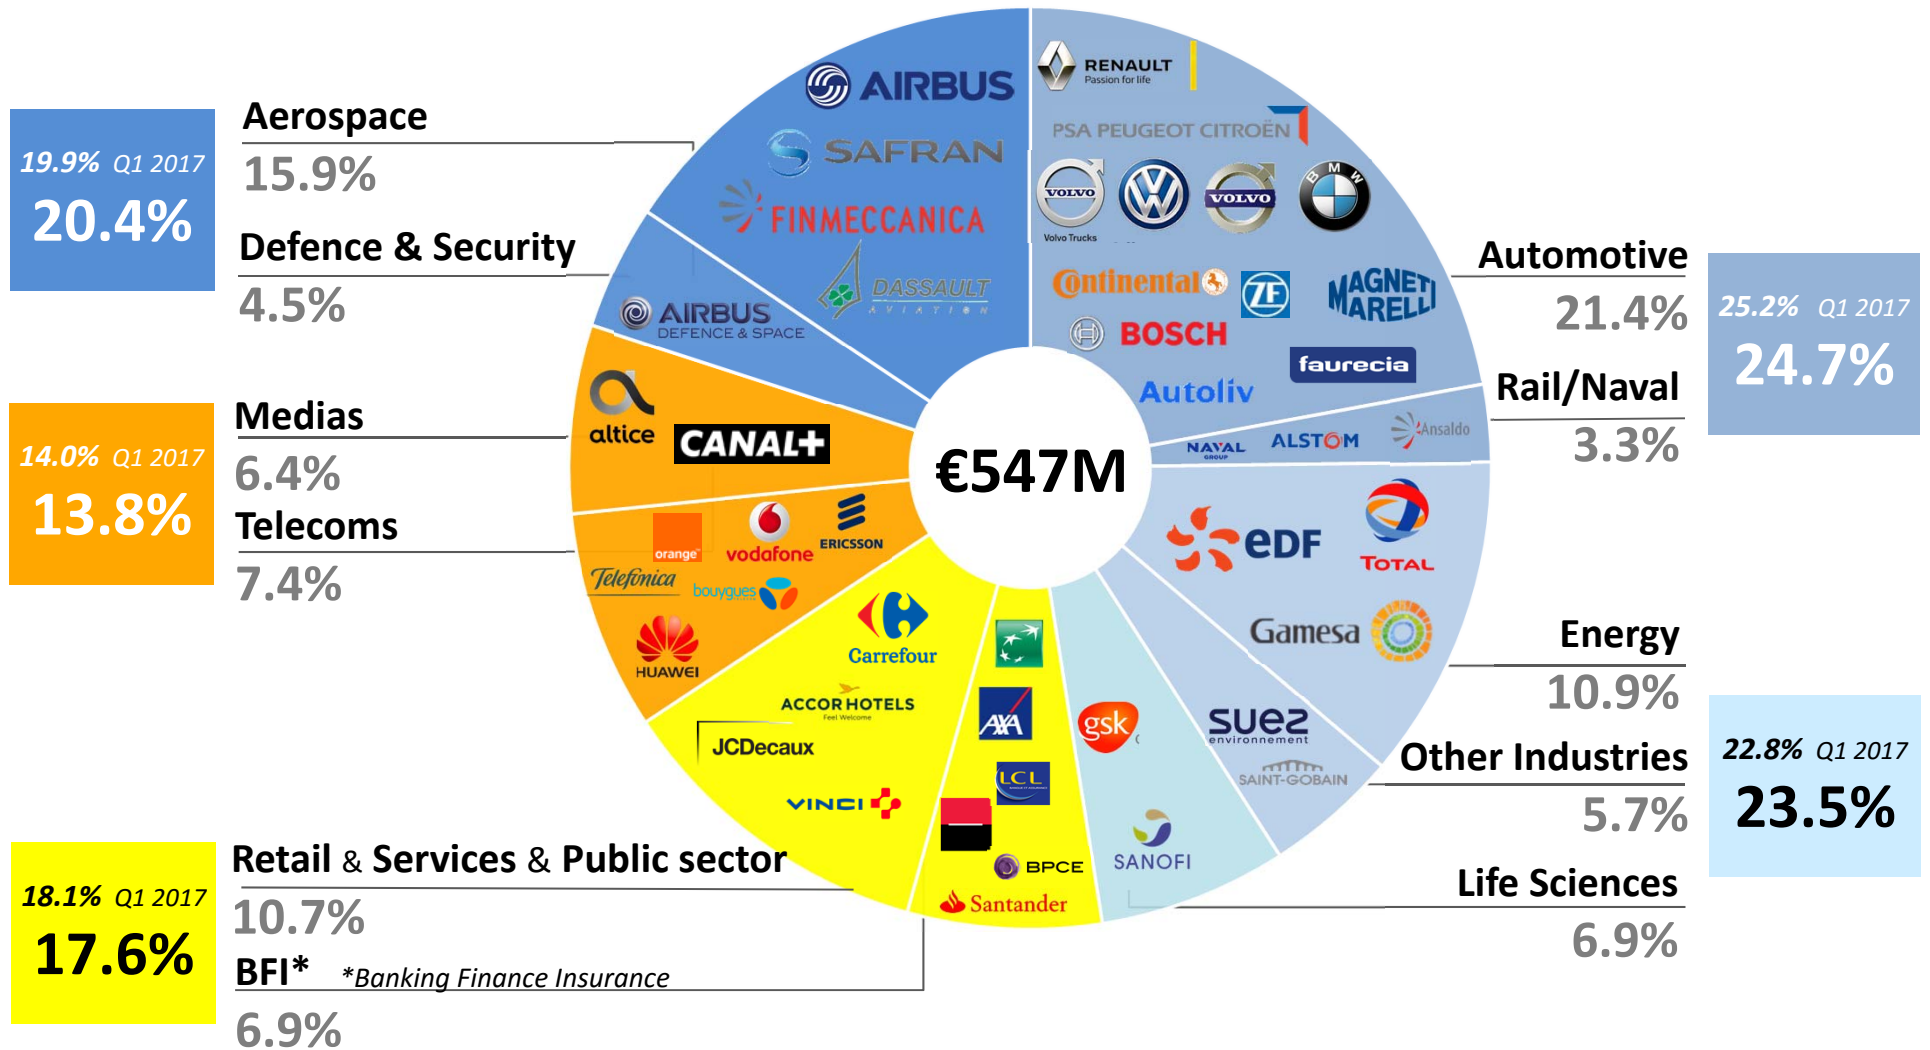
19.9% Q1 2017
20.4%

Aerospace
15.9%

Defence & Security
4.5%

14.0% Q1 2017
13.8%

Medias
6.4%

Telecoms
7.4%

18.1% Q1 2017
17.6%

Retail & Services & Public sector
10.7%

BFI* *Banking Finance Insurance
6.9%

AIRBUS
SAFRAN
FINMECCANICA
DASSAULT AVIATION
AIRBUS DEFENCE & SPACE
altice
CANAL+
orange
vodafone
ERICSSON
Telefónica
bouygues
HUAWEI
Carrefour
ACCOR HOTELS Feel Welcome
JCDecaux
VINCI
AXA
LCL
BPCE
Santander
gsk
SANOFI
suez environnement
SAINT-GOBAIN
Gamesa
eDF
TOTAL
NAVAL GROUP
ALSTOM
Ansaldo
Autoliv
faurecia
BOSCH
Continental
ZF
MAGNETI MARELLI
VOLVO
Volvo Trucks
VOLVO
BMW
PSA PEUGEOT CITROËN
RENAULT Passion for life

€547M

Automotive
21.4%

25.2% Q1 2017
24.7%

Rail/Naval
3.3%

Energy
10.9%

Other Industries
5.7%

22.8% Q1 2017
23.5%

Life Sciences
6.9%